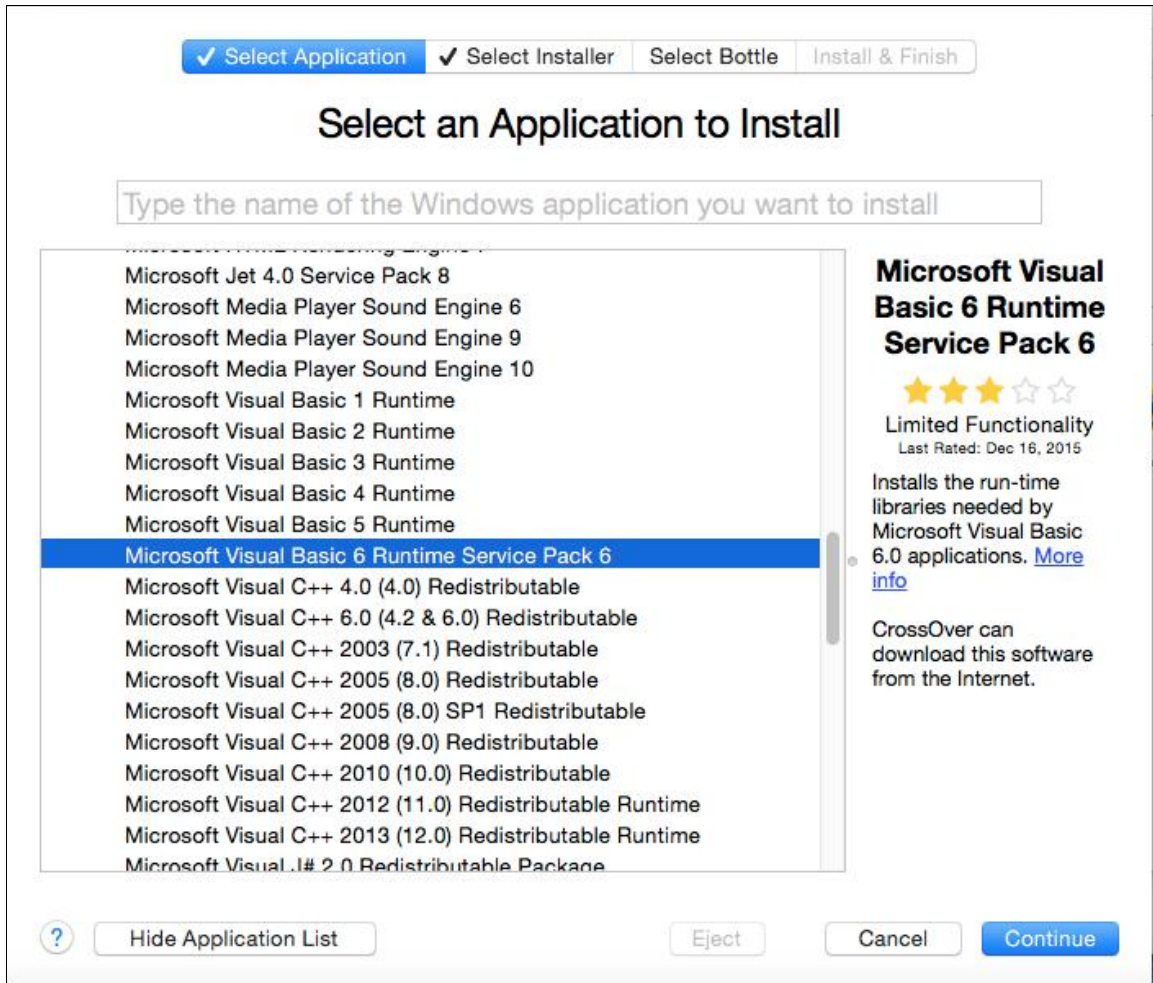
✔ Select Application ✔ Select Installer Select Bottle Install & Finish

Select an Application to Install

Type the name of the Windows application you want to install

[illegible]
Microsoft Jet 4.0 Service Pack 8
Microsoft Media Player Sound Engine 6
Microsoft Media Player Sound Engine 9
Microsoft Media Player Sound Engine 10
Microsoft Visual Basic 1 Runtime
Microsoft Visual Basic 2 Runtime
Microsoft Visual Basic 3 Runtime
Microsoft Visual Basic 4 Runtime
Microsoft Visual Basic 5 Runtime
Microsoft Visual Basic 6 Runtime Service Pack 6
Microsoft Visual C++ 4.0 (4.0) Redistributable
Microsoft Visual C++ 6.0 (4.2 & 6.0) Redistributable
Microsoft Visual C++ 2003 (7.1) Redistributable
Microsoft Visual C++ 2005 (8.0) Redistributable
Microsoft Visual C++ 2005 (8.0) SP1 Redistributable
Microsoft Visual C++ 2008 (9.0) Redistributable
Microsoft Visual C++ 2010 (10.0) Redistributable
Microsoft Visual C++ 2012 (11.0) Redistributable Runtime
Microsoft Visual C++ 2013 (12.0) Redistributable Runtime
Microsoft Visual J# 2.0 Redistributable Package

Microsoft Visual Basic 6 Runtime Service Pack 6

Limited Functionality
Last Rated: Dec 16, 2015

Installs the run-time libraries needed by Microsoft Visual Basic 6.0 applications. More info

CrossOver can download this software from the Internet.

?
Hide Application List
Eject
Cancel
Continue